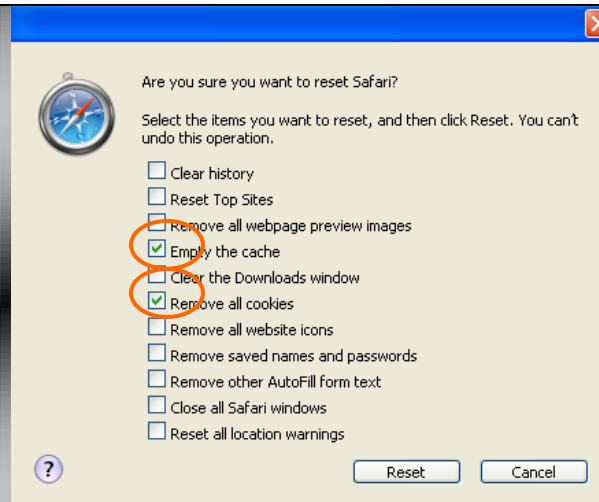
Are you sure you want to reset Safari?

Select the items you want to reset, and then click Reset. You can't undo this operation.

Clear history
Reset Top Sites
Remove all webpage preview images
Empty the cache
Clear the Downloads window
Remove all cookies
Remove all website icons
Remove saved names and passwords
Remove other AutoFill form text
Close all Safari windows
Reset all location warnings

?
Reset
Cancel